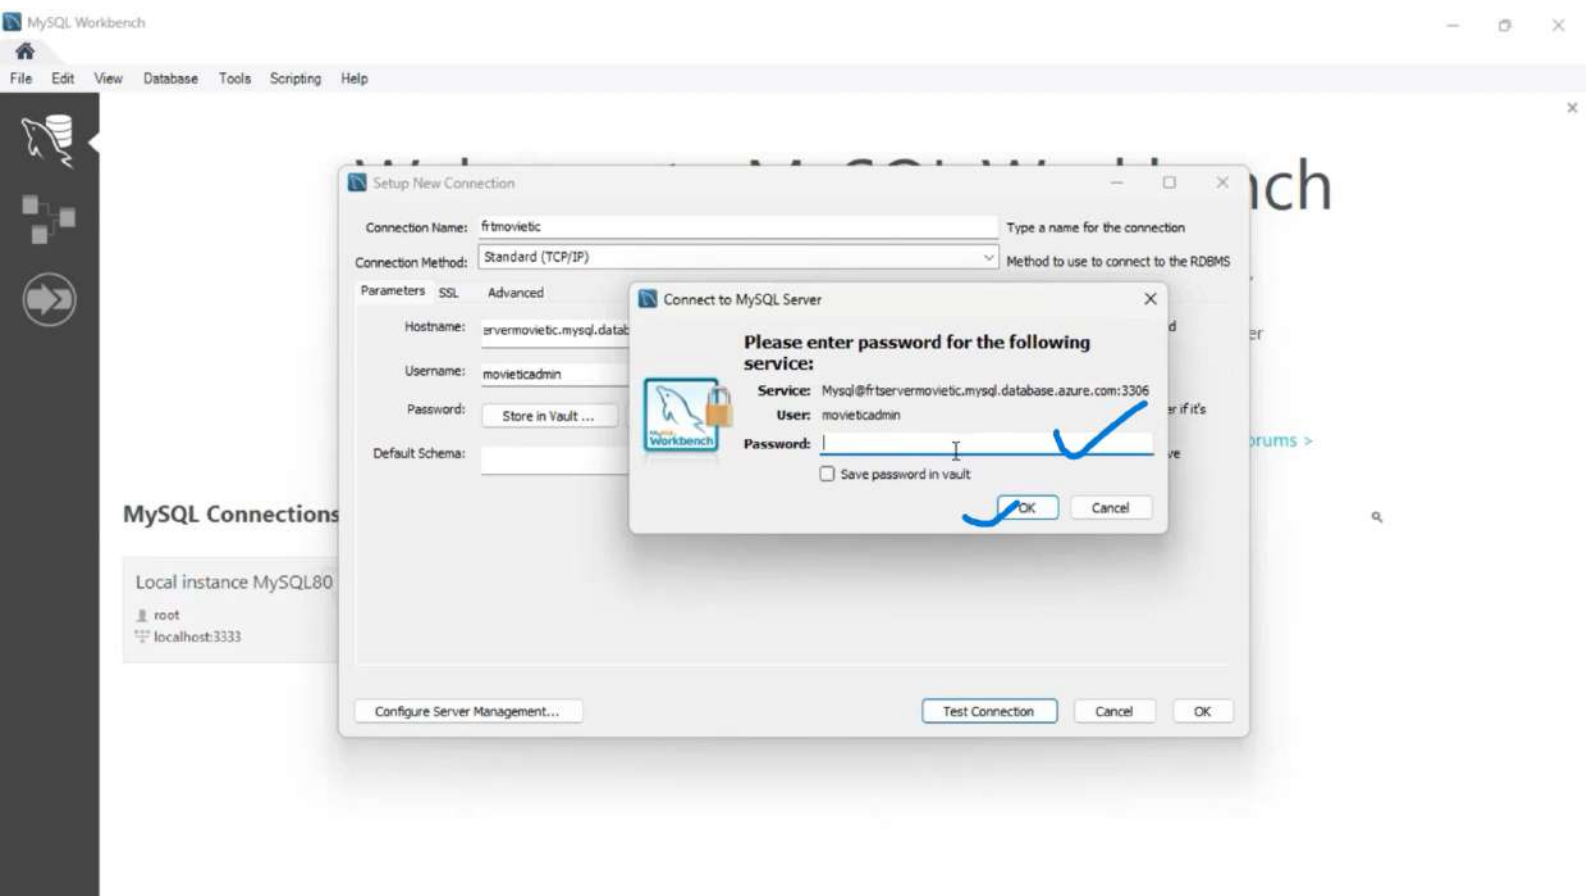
MySQL Workbench

File Edit View Database Tools Scripting Help

ch

Setup New Connection

Connection Name: frtmovietic
Type a name for the connection

Connection Method: Standard (TCP/IP)
Method to use to connect to the RDBMS

Parameters SSL Advanced

Hostname: ervermovietic.mysql.datab

Username: movieticadmin

Password: Store in Vault ...

Default Schema:

Connect to MySQL Server

Please enter password for the following service:

Service: Mysql@frtservermovietic.mysql.database.azure.com:3306
User: movieticadmin
Password:

Save password in vault

OK Cancel

d
er
r if it's
ve
orums >

MySQL Connections

Local instance MySQL80
root
localhost:3333

Configure Server Management...

Test Connection Cancel OK